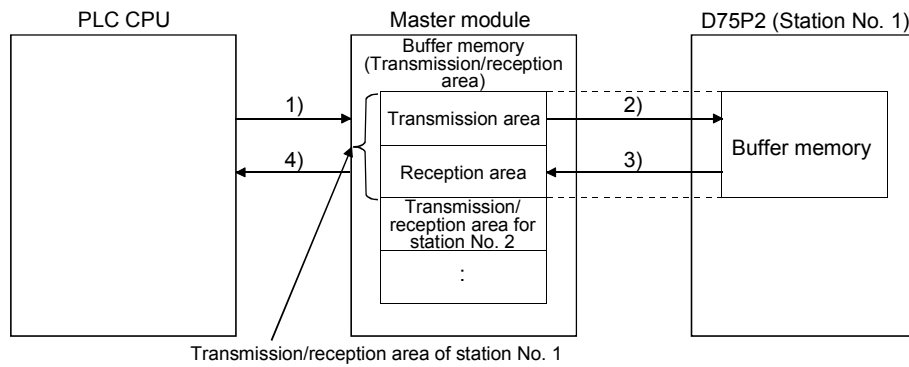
PLC CPU

Master module

D75P2 (Station No. 1)

Buffer memory (Transmission/reception area)

1)

Transmission area

2)

Buffer memory

4)

Reception area

3)

Transmission/ reception area for station No. 2

:

Transmission/reception area of station No. 1